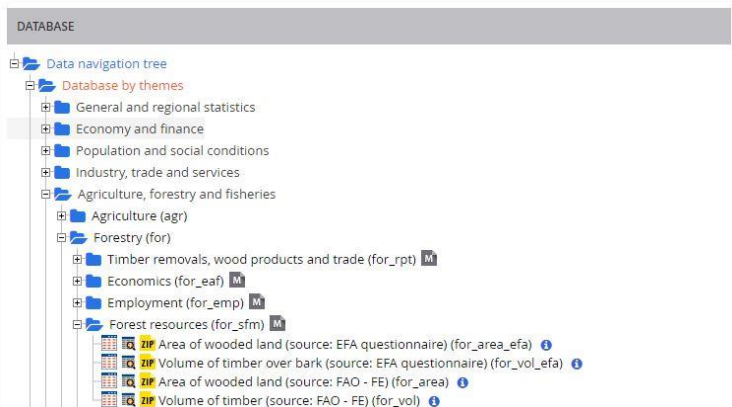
DATABASE

Data navigation tree
Database by themes
General and regional statistics
Economy and finance
Population and social conditions
Industry, trade and services
Agriculture, forestry and fisheries
Agriculture (agr)
Forestry (for)
Timber removals, wood products and trade (for_rpt) M
Economics (for_eaf) M
Employment (for_emp) M
Forest resources (for_sfm) M
ZIP Area of wooded land (source: EFA questionnaire) (for_area_efa)
ZIP Volume of timber over bark (source: EFA questionnaire) (for_vol_efa)
ZIP Area of wooded land (source: FAO - FE) (for_area)
ZIP Volume of timber (source: FAO - FE) (for_vol)